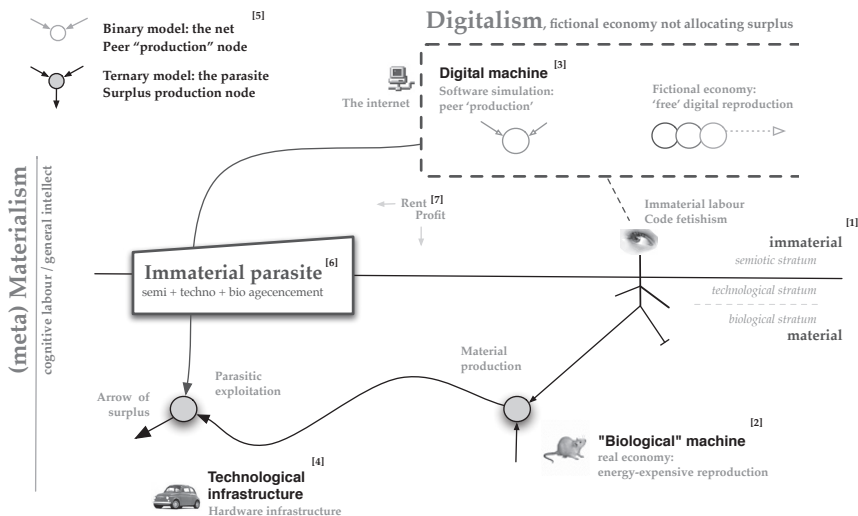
[5]
Binary model: the net
Peer "production" node

Ternary model: the parasite
Surplus production node

Digitalism, fictional economy not allocating surplus

The internet

Digital machine [3]
Software simulation:
peer 'production'

Fictional economy:
'free' digital reproduction

(meta) Materialism
cognitive labour / general intellect

Rent [7]
Profit

Immaterial labour
Code fetishism

[1]
immaterial
semiotic stratum

Immaterial parasite [6]
semi + techno + bio agencement

technological stratum

biological stratum
material

Material production

Arrow of surplus

Parasitic exploitation

[2]
"Biological" machine
real economy:
energy-expensive reproduction

[4]
Technological infrastructure
Hardware infrastructure